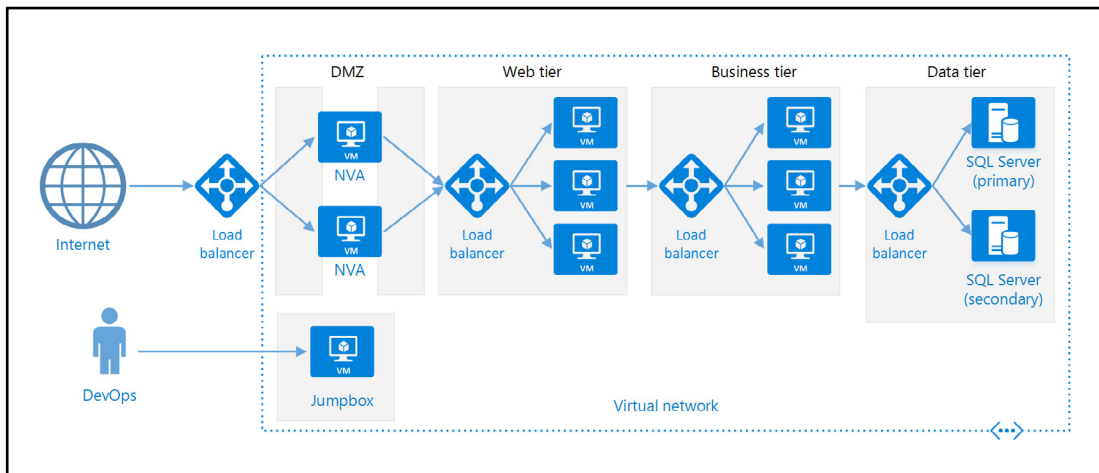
DMZ

Web tier

Business tier

Data tier

Internet

Load balancer

VM

NVA

VM

NVA

Load balancer

VM

VM

VM

Load balancer

VM

VM

VM

Load balancer

SQL Server (primary)

SQL Server (secondary)

DevOps

VM

Jumpbox

Virtual network